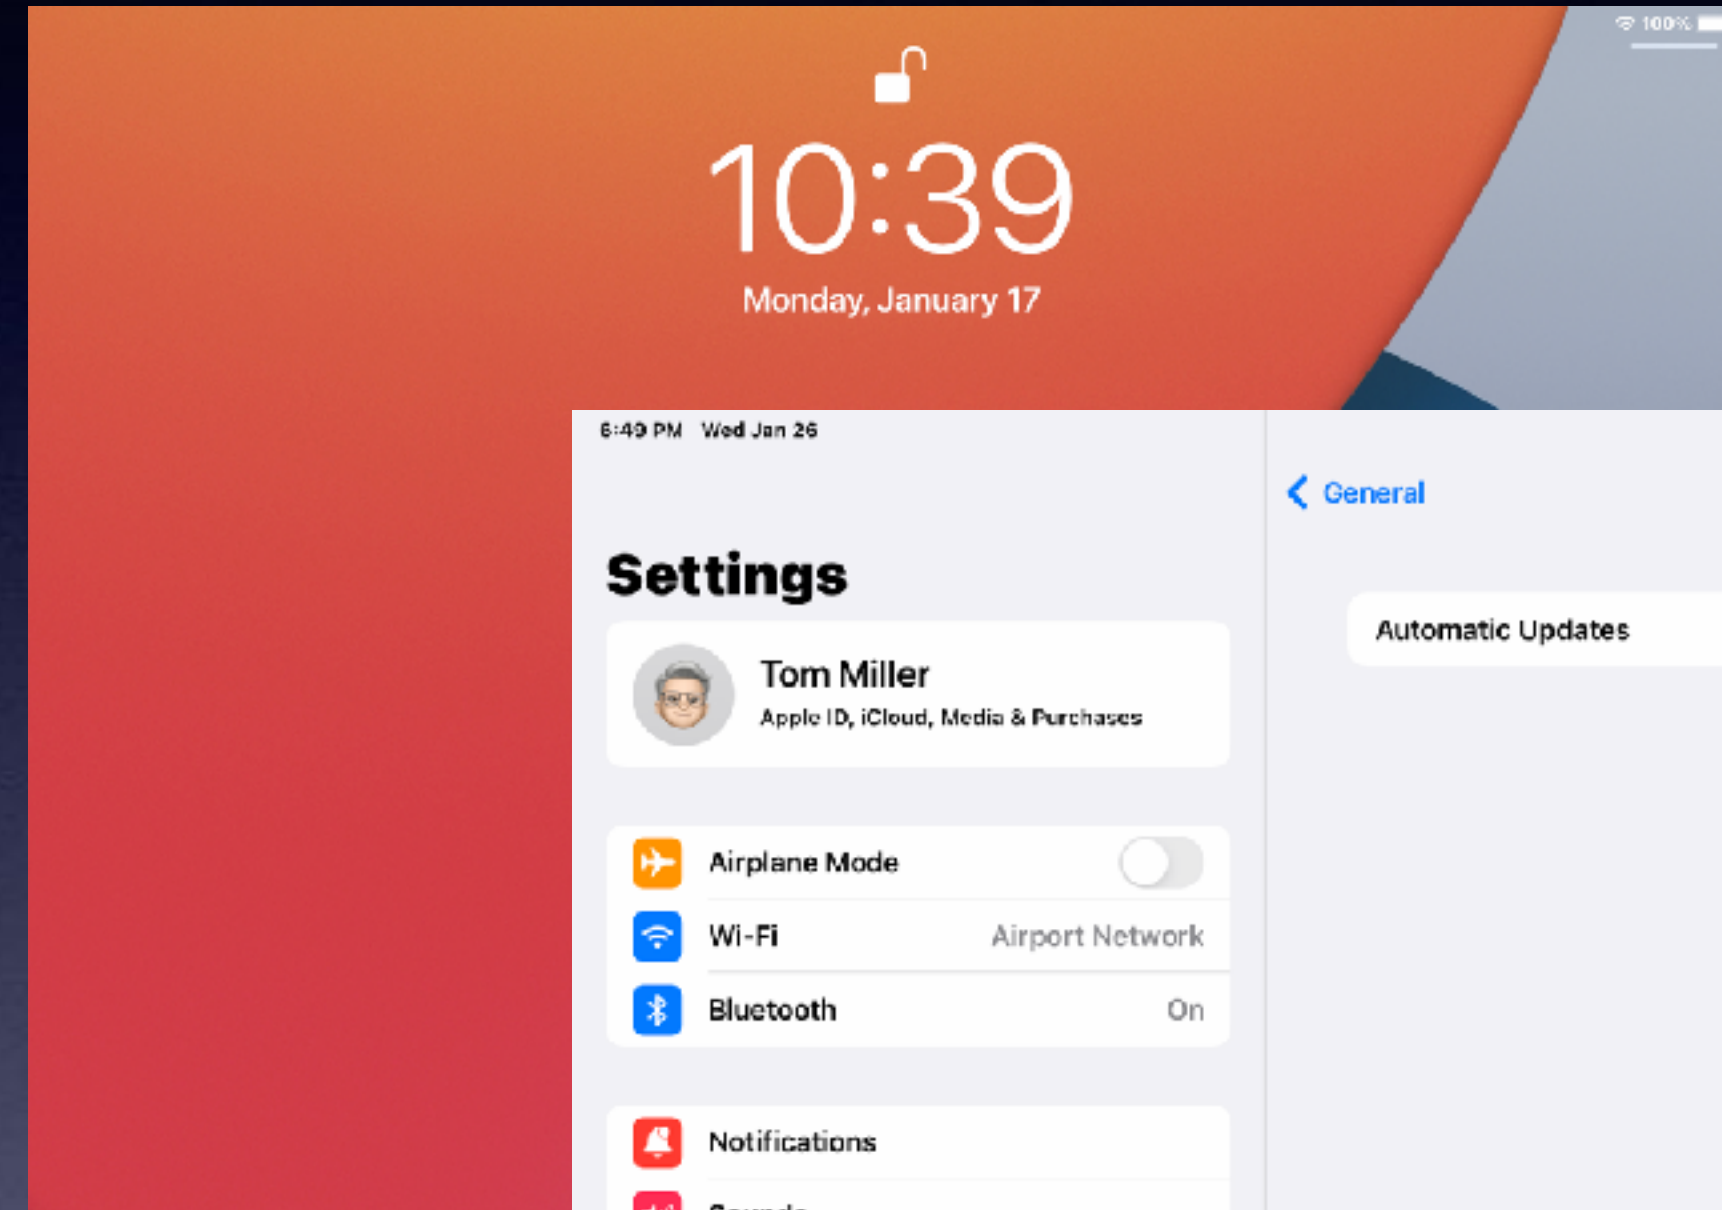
100%

10:39
Monday, January 17

6:49 PM Wed Jan 26

Settings

Tom Miller
Apple ID, iCloud, Media & Purchases

Airplane Mode

Wi-Fi Airport Network

Bluetooth On

Notifications

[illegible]

General

Automatic Updates